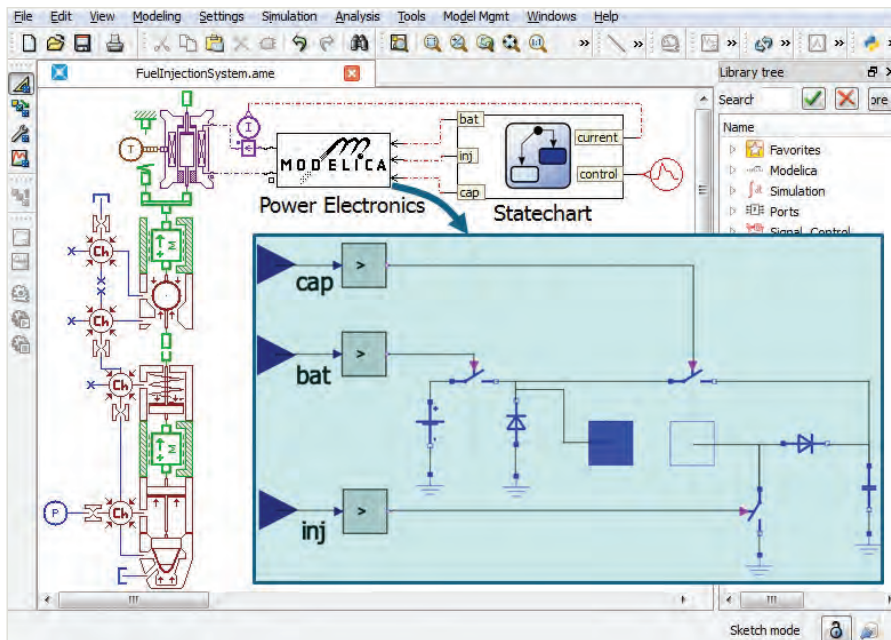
File Edit View Modeling Settings Simulation Analysis Tools Model Mgmt Windows Help

FuelInjectionSystem.ame

Library tree

Search

Name

Favorites

Modelica

Simulation

Ports

Signal, Control

T

I

MODELICA

Power Electronics

bat

inj

cap

current

control

Statechart

Ch

Ch

Ch

Ch

P

cap

bat

inj

>

>

>

Sketch mode